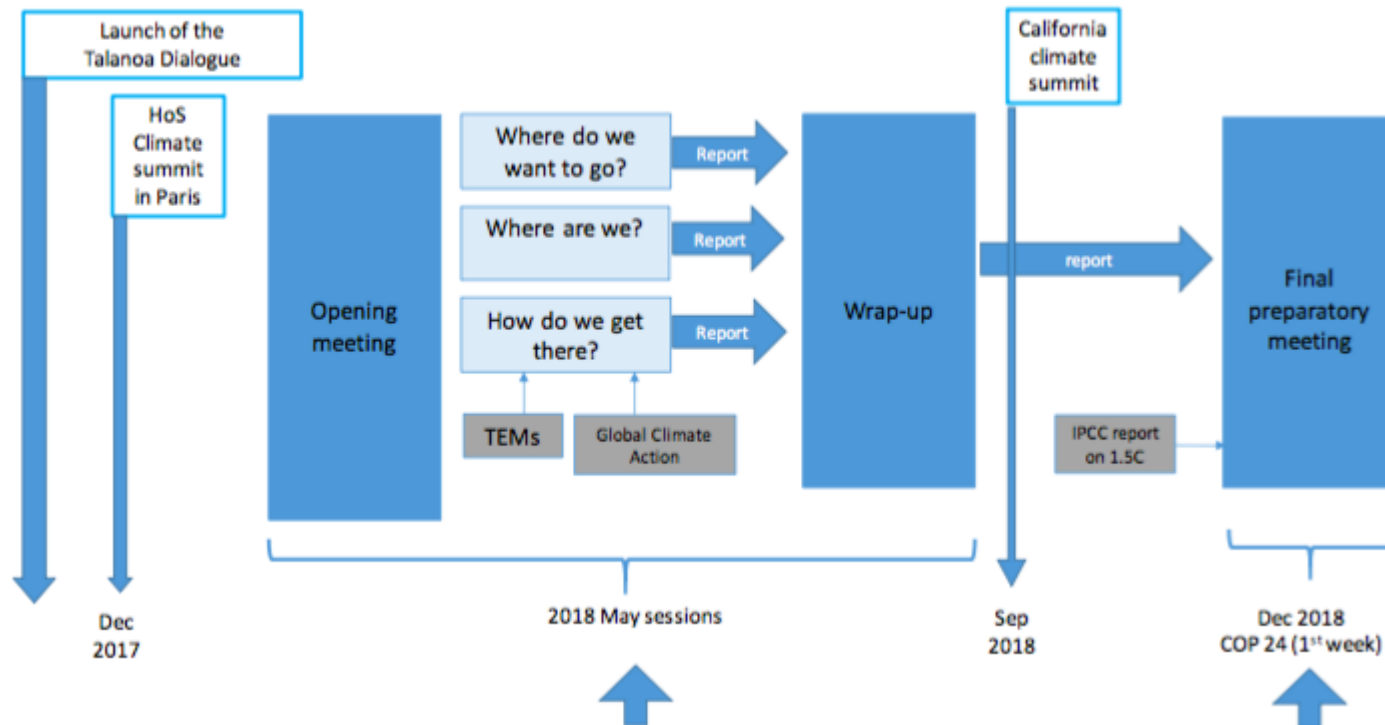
Launch of the Talanoa Dialogue

HoS Climate summit in Paris

Dec 2017

Opening meeting

Where do we want to go?

Report

Where are we?

Report

How do we get there?

Report

TEMs

Global Climate Action

Wrap-up

2018 May sessions

California climate summit

report

Sep 2018

IPCC report on 1.5C

Final preparatory meeting

Dec 2018 COP 24 ($1^{st}$ week)